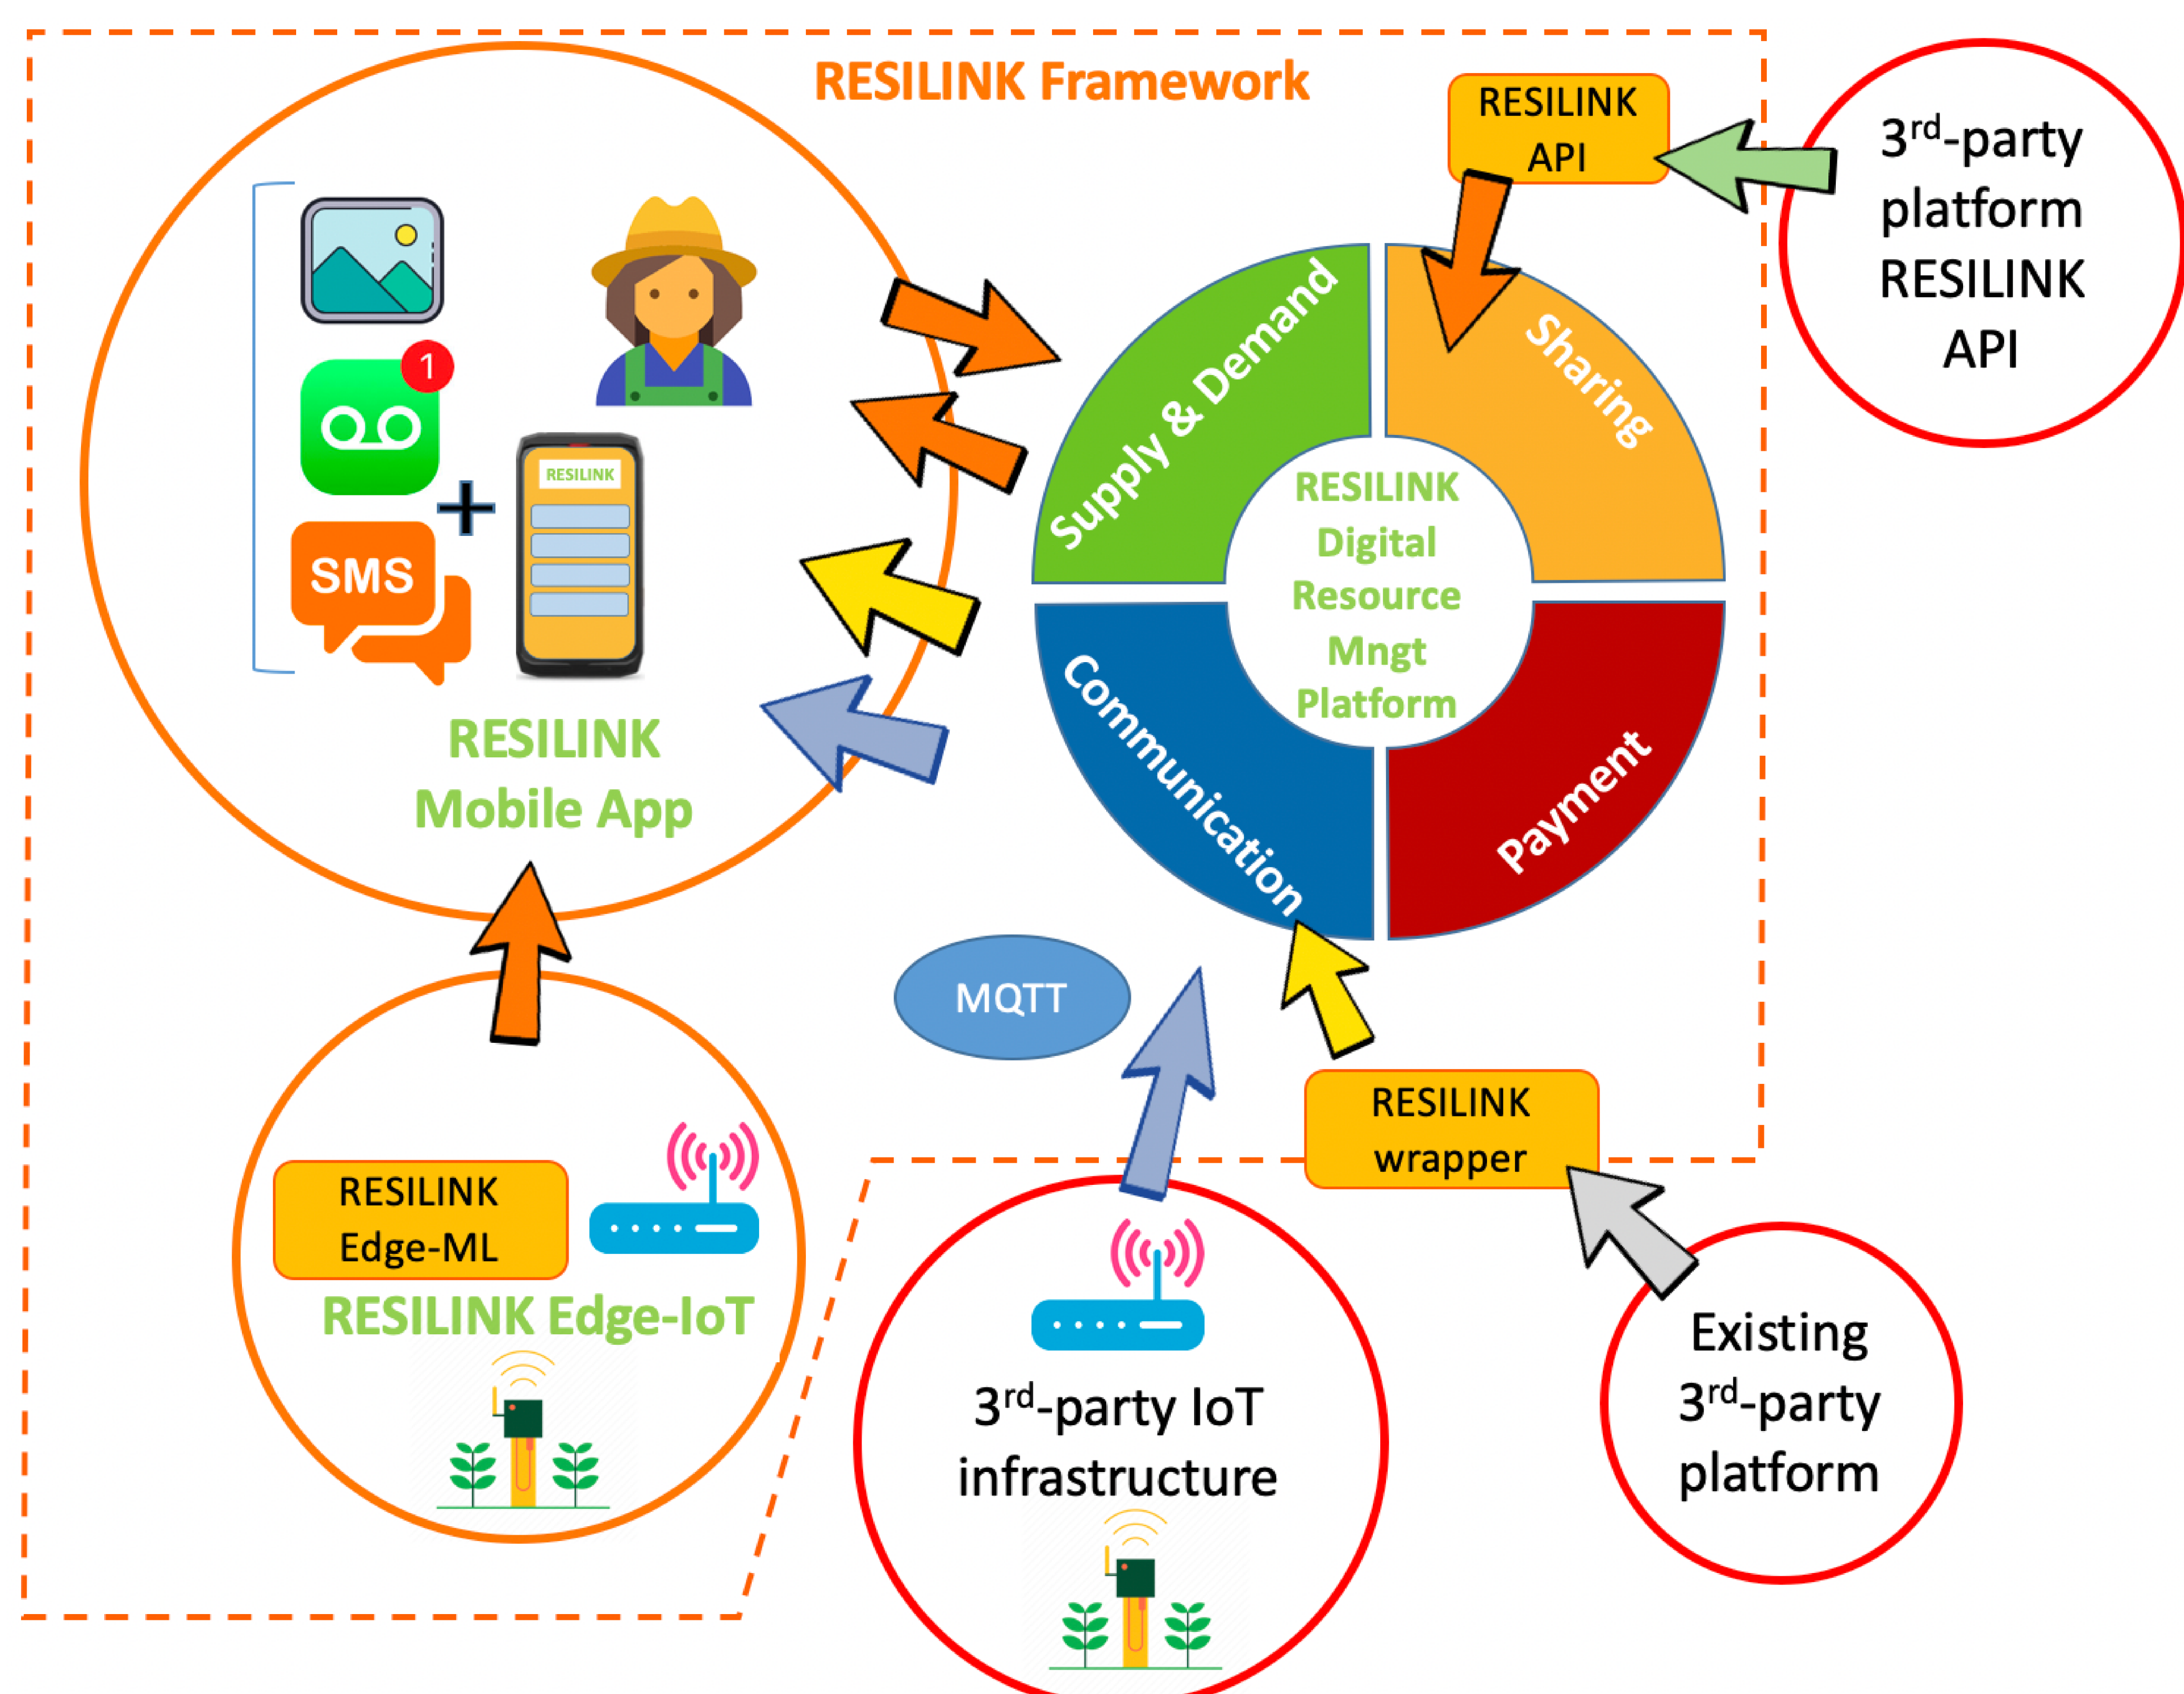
RESILINK Framework

RESILINK API

3$^{rd}$-party platform RESILINK API

1

SMS

+

RESILINK

RESILINK Mobile App

Supply & Demand

Sharing

RESILINK Digital Resource Mngt Platform

Communication

Payment

MQTT

RESILINK wrapper

RESILINK Edge-ML

RESILINK Edge-IoT

3$^{rd}$-party IoT infrastructure

Existing 3$^{rd}$-party platform